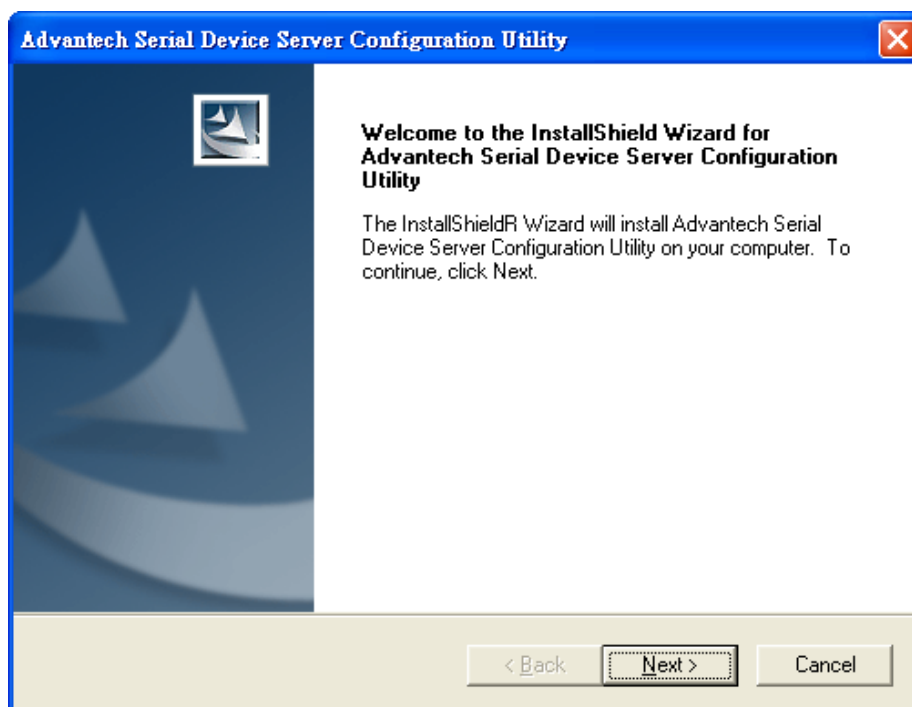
Advantech Serial Device Server Configuration Utility

Welcome to the InstallShield Wizard for Advantech Serial Device Server Configuration Utility

The InstallShieldR Wizard will install Advantech Serial Device Server Configuration Utility on your computer. To continue, click Next.

< Back
Next >
Cancel